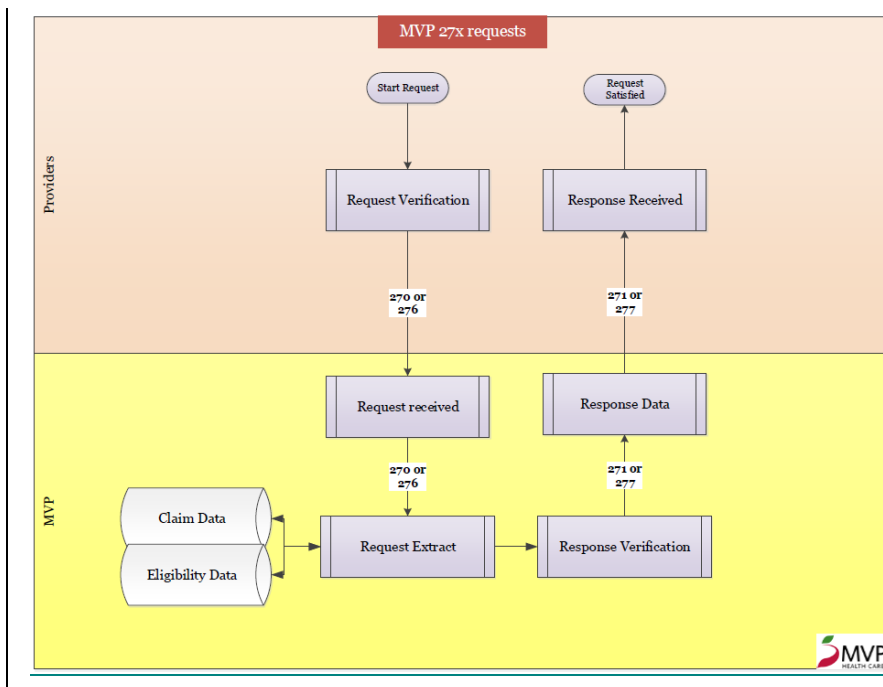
MVP 27x requests

Providers

Start Request

Request Satisfied

Request Verification

Response Received

270 or 276

271 or 277

MVP

Request received

Response Data

270 or 276

271 or 277

Claim Data

Eligibility Data

Request Extract

Response Verification

MVP HEALTH CARE